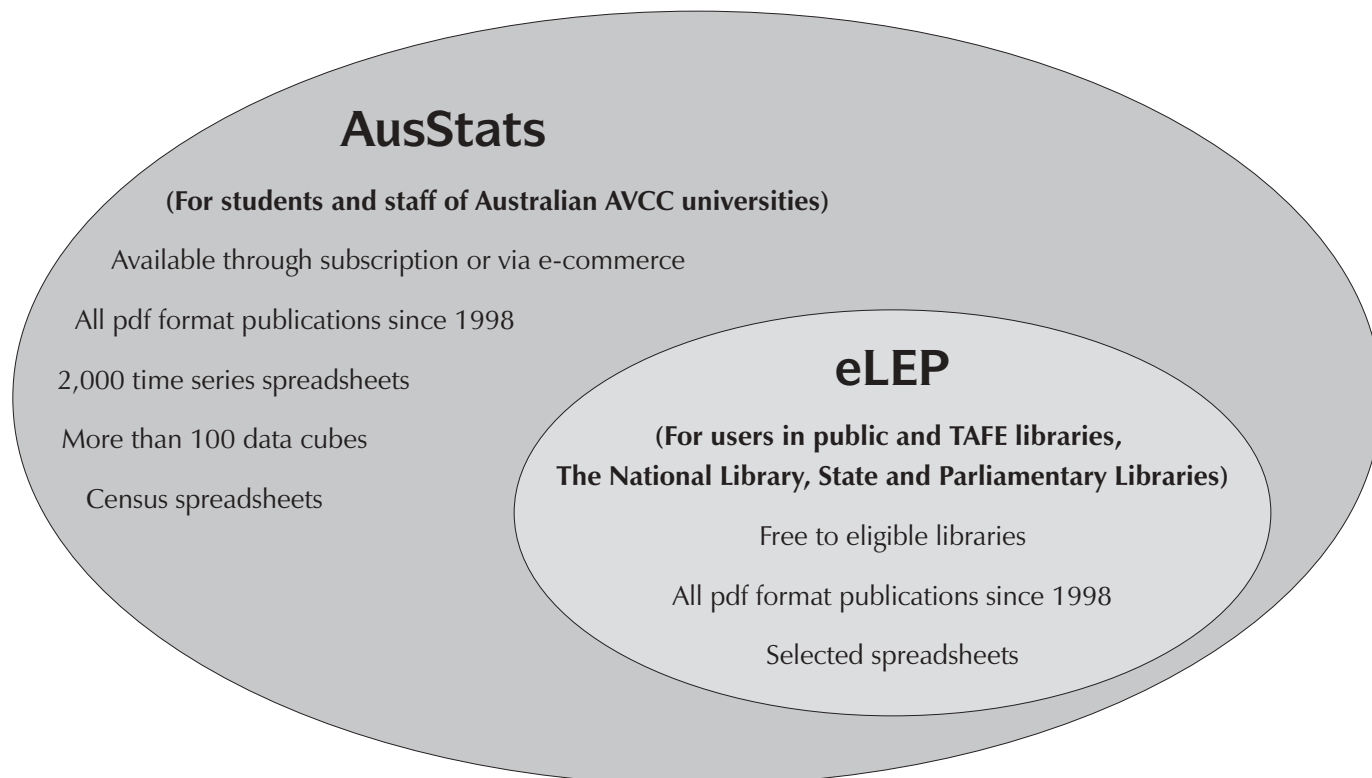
AusStats

(For students and staff of Australian AVCC universities)

Available through subscription or via e-commerce

All pdf format publications since 1998

2,000 time series spreadsheets

More than 100 data cubes

Census spreadsheets

eLEP

(For users in public and TAFE libraries, The National Library, State and Parliamentary Libraries)

Free to eligible libraries

All pdf format publications since 1998

Selected spreadsheets